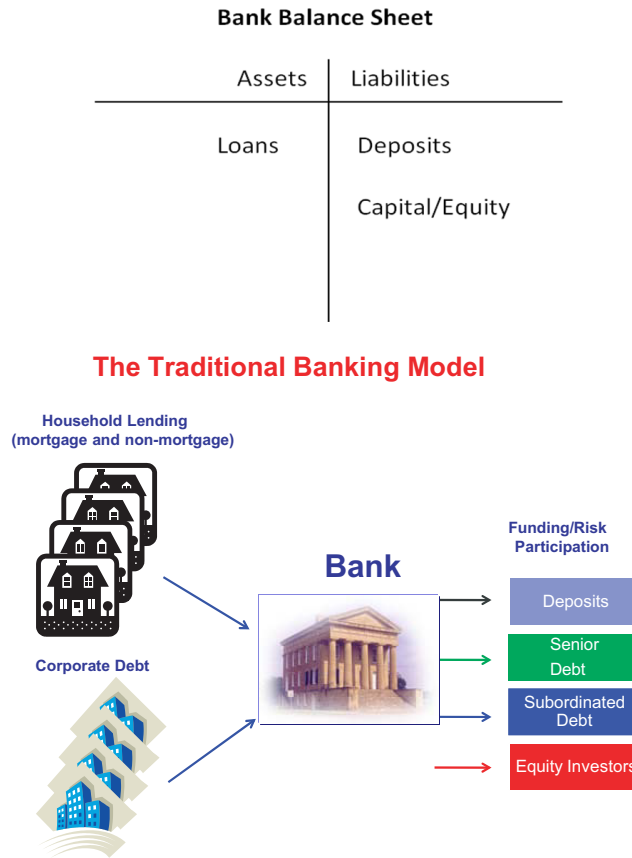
Bank Balance Sheet

| Assets | Liabilities |
|---|---|
| Loans | Deposits |
| | Capital/Equity |

The Traditional Banking Model

Household Lending (mortgage and non-mortgage)

Corporate Debt

Bank

Funding/Risk Participation

Deposits

Senior Debt

Subordinated Debt

Equity Investors